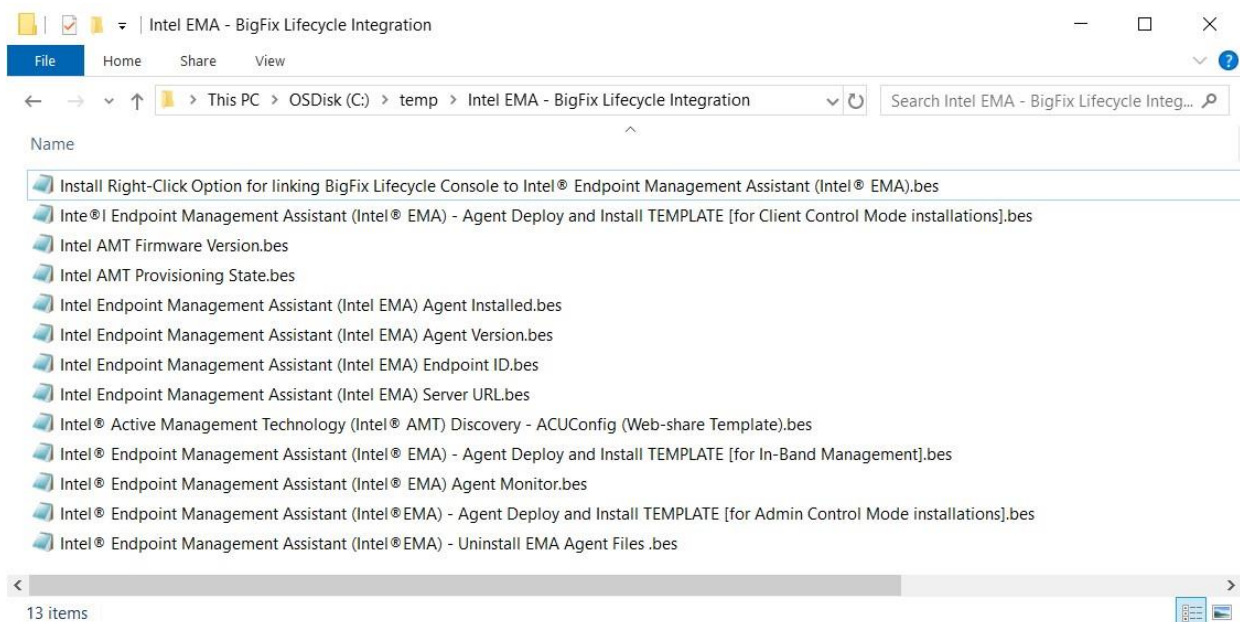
Intel EMA - BigFix Lifecycle Integration

File Home Share View

This PC > OSDisk (C:) > temp > Intel EMA - BigFix Lifecycle Integration

Search Intel EMA - BigFix Lifecycle Integ...

Name

Install Right-Click Option for linking BigFix Lifecycle Console to Intel® Endpoint Management Assistant (Intel® EMA).bes
Inte®l Endpoint Management Assistant (Intel® EMA) - Agent Deploy and Install TEMPLATE [for Client Control Mode installations].bes
Intel AMT Firmware Version.bes
Intel AMT Provisioning State.bes
Intel Endpoint Management Assistant (Intel EMA) Agent Installed.bes
Intel Endpoint Management Assistant (Intel EMA) Agent Version.bes
Intel Endpoint Management Assistant (Intel EMA) Endpoint ID.bes
Intel Endpoint Management Assistant (Intel EMA) Server URL.bes
Intel® Active Management Technology (Intel® AMT) Discovery - ACUConfig (Web-share Template).bes
Intel® Endpoint Management Assistant (Intel® EMA) - Agent Deploy and Install TEMPLATE [for In-Band Management].bes
Intel® Endpoint Management Assistant (Intel® EMA) Agent Monitor.bes
Intel® Endpoint Management Assistant (Intel®EMA) - Agent Deploy and Install TEMPLATE [for Admin Control Mode installations].bes
Intel® Endpoint Management Assistant (Intel®EMA) - Uninstall EMA Agent Files .bes

13 items